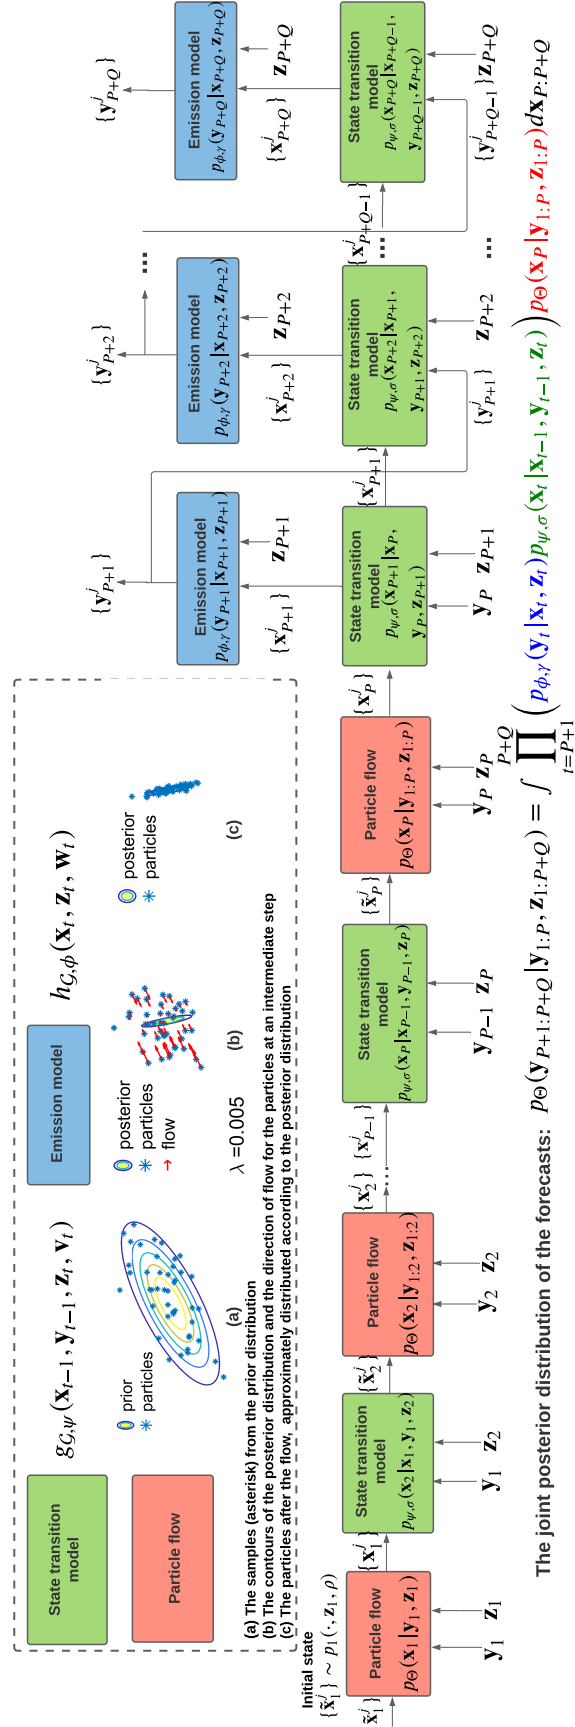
State transition model

$g_{\mathcal{G},\psi}(\mathbf{x}_{t-1}, \mathbf{y}_{t-1}, \mathbf{z}_t, \mathbf{v}_t)$

Emission model

$h_{\mathcal{G},\phi}(\mathbf{x}_t, \mathbf{z}_t, \mathbf{w}_t)$

Particle flow

prior particles

posterior particles

flow

$\lambda$ =0.005

posterior particles

(a)

(b)

(c)

(a) The samples (asterisk) from the prior distribution
(b) The contours of the posterior distribution and the direction of flow for the particles at an intermediate step
(c) The particles after the flow, approximately distributed according to the posterior distribution

Initial state
$\{\tilde{\mathbf{x}}_1^j\} \sim p_1(\cdot, \mathbf{z}_1, \rho)$

$\{\tilde{\mathbf{x}}_1^j\}$

Particle flow $p_\Theta(\mathbf{x}_1|\mathbf{y}_1, \mathbf{z}_1)$

$\mathbf{y}_1$ $\mathbf{z}_1$

$\{\mathbf{x}_1^j\}$

State transition model $p_{\psi,\sigma}(\mathbf{x}_2|\mathbf{x}_1, \mathbf{y}_1, \mathbf{z}_2)$

$\mathbf{y}_1$ $\mathbf{z}_2$

$\{\tilde{\mathbf{x}}_2^j\}$

Particle flow $p_\Theta(\mathbf{x}_2|\mathbf{y}_{1:2}, \mathbf{z}_{1:2})$

$\mathbf{y}_2$ $\mathbf{z}_2$

$\{\mathbf{x}_2^j\}$ ... $\{\mathbf{x}_{P-1}^j\}$

State transition model $p_{\psi,\sigma}(\mathbf{x}_P|\mathbf{x}_{P-1}, \mathbf{y}_{P-1}, \mathbf{z}_P)$

$\mathbf{y}_{P-1}$ $\mathbf{z}_P$

$\{\tilde{\mathbf{x}}_P^j\}$

Particle flow $p_\Theta(\mathbf{x}_P|\mathbf{y}_{1:P}, \mathbf{z}_{1:P})$

$\mathbf{y}_P$ $\mathbf{z}_P$

$\{\mathbf{x}_P^j\}$

State transition model $p_{\psi,\sigma}(\mathbf{x}_{P+1}|\mathbf{x}_P, \mathbf{y}_P, \mathbf{z}_{P+1})$

$\mathbf{y}_P$ $\mathbf{z}_{P+1}$

$\{\mathbf{x}_{P+1}^j\}$

Emission model $p_{\phi,\gamma}(\mathbf{y}_{P+1}|\mathbf{x}_{P+1}, \mathbf{z}_{P+1})$

$\{\mathbf{x}_{P+1}^j\}$ $\mathbf{z}_{P+1}$

$\{\mathbf{y}_{P+1}^j\}$

State transition model $p_{\psi,\sigma}(\mathbf{x}_{P+2}|\mathbf{x}_{P+1}, \mathbf{y}_{P+1}, \mathbf{z}_{P+2})$

$\{\mathbf{y}_{P+1}^j\}$ $\mathbf{z}_{P+2}$

Emission model $p_{\phi,\gamma}(\mathbf{y}_{P+2}|\mathbf{x}_{P+2}, \mathbf{z}_{P+2})$

$\{\mathbf{x}_{P+2}^j\}$ $\mathbf{z}_{P+2}$

$\{\mathbf{y}_{P+2}^j\}$

...

$\{\mathbf{x}_{P+Q-1}^j\}$ ... ...

State transition model $p_{\psi,\sigma}(\mathbf{x}_{P+Q}|\mathbf{x}_{P+Q-1}, \mathbf{y}_{P+Q-1}, \mathbf{z}_{P+Q})$

$\{\mathbf{y}_{P+Q-1}^j\}$ $\mathbf{z}_{P+Q}$

Emission model $p_{\phi,\gamma}(\mathbf{y}_{P+Q}|\mathbf{x}_{P+Q}, \mathbf{z}_{P+Q})$

$\{\mathbf{x}_{P+Q}^j\}$ $\mathbf{z}_{P+Q}$

$\{\mathbf{y}_{P+Q}^j\}$

The joint posterior distribution of the forecasts: $p_\Theta(\mathbf{y}_{P+1:P+Q}|\mathbf{y}_{1:P}, \mathbf{z}_{1:P+Q}) = \int \prod_{t=P+1}^{P+Q} \left( p_{\phi,\gamma}(\mathbf{y}_t|\mathbf{x}_t, \mathbf{z}_t) p_{\psi,\sigma}(\mathbf{x}_t|\mathbf{x}_{t-1}, \mathbf{y}_{t-1}, \mathbf{z}_t) \right) p_\Theta(\mathbf{x}_P|\mathbf{y}_{1:P}, \mathbf{z}_{1:P}) d\mathbf{x}_{P:P+Q}$